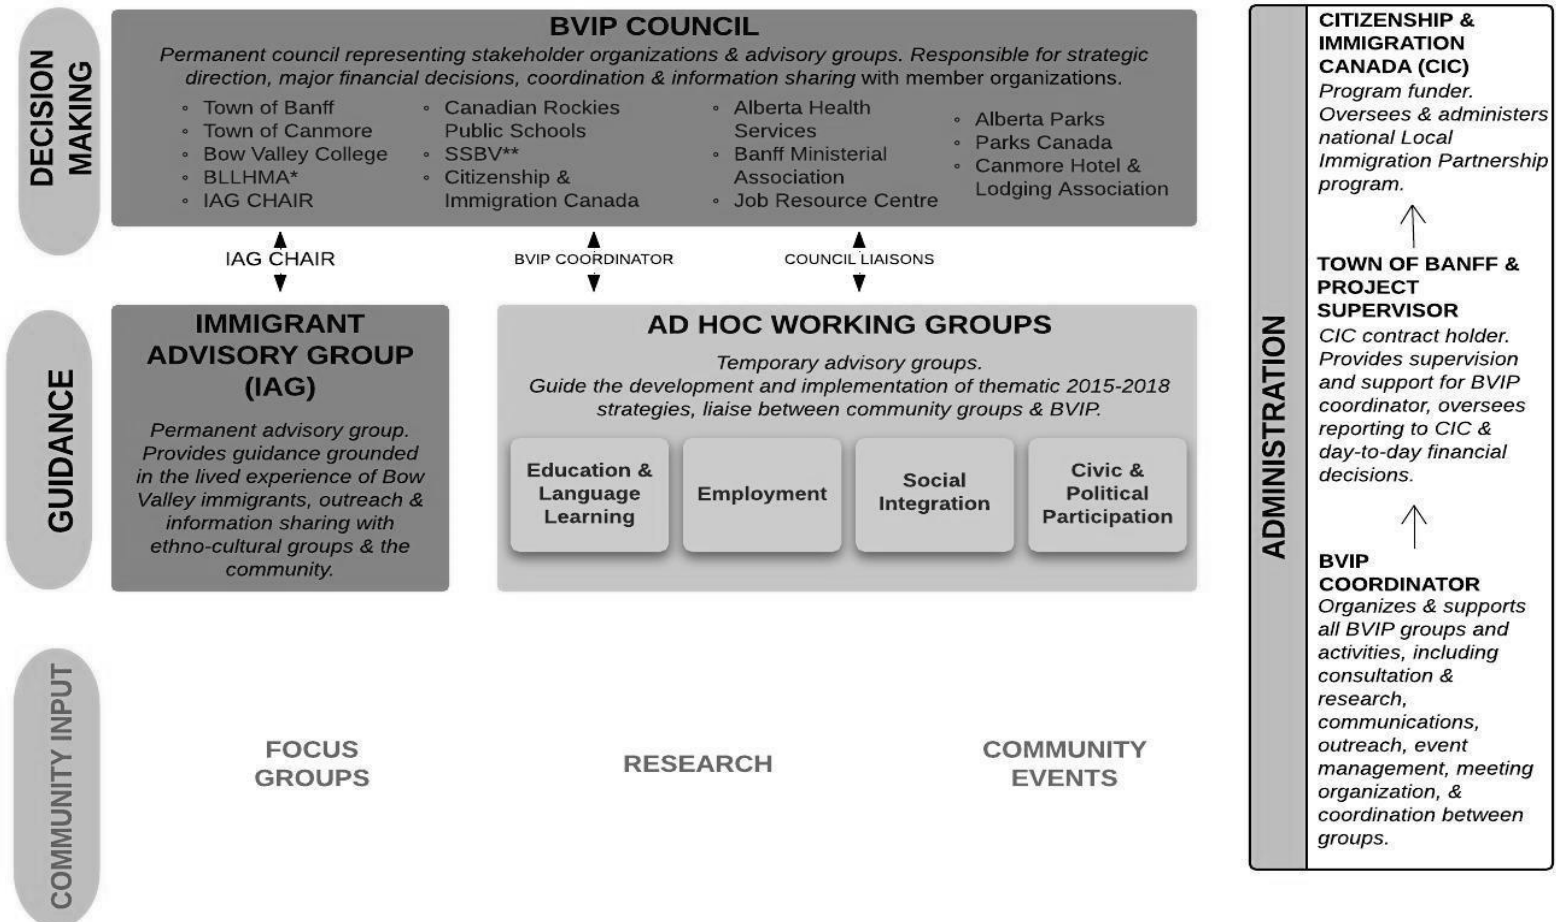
DECISION MAKING

BVIP COUNCIL

Permanent council representing stakeholder organizations & advisory groups. Responsible for strategic direction, major financial decisions, coordination & information sharing with member organizations.

- Town of Banff
- Town of Canmore
- Bow Valley College
- BLLHMA*
- IAG CHAIR

- Canadian Rockies Public Schools
- SSBV**
- Citizenship & Immigration Canada

- Alberta Health Services
- Banff Ministerial Association
- Job Resource Centre

- Alberta Parks
- Parks Canada
- Canmore Hotel & Lodging Association

IAG CHAIR

BVIP COORDINATOR

COUNCIL LIAISONS

GUIDANCE

IMMIGRANT ADVISORY GROUP (IAG)

Permanent advisory group. Provides guidance grounded in the lived experience of Bow Valley immigrants, outreach & information sharing with ethno-cultural groups & the community.

AD HOC WORKING GROUPS

Temporary advisory groups. Guide the development and implementation of thematic 2015-2018 strategies, liaise between community groups & BVIP.

Education & Language Learning

Employment

Social Integration

Civic & Political Participation

COMMUNITY INPUT

FOCUS GROUPS

RESEARCH

COMMUNITY EVENTS

ADMINISTRATION

CITIZENSHIP & IMMIGRATION CANADA (CIC)
Program funder. Oversees & administers national Local Immigration Partnership program.

TOWN OF BANFF & PROJECT SUPERVISOR
CIC contract holder. Provides supervision and support for BVIP coordinator, oversees reporting to CIC & day-to-day financial decisions.

BVIP COORDINATOR
Organizes & supports all BVIP groups and activities, including consultation & research, communications, outreach, event management, meeting organization, & coordination between groups.